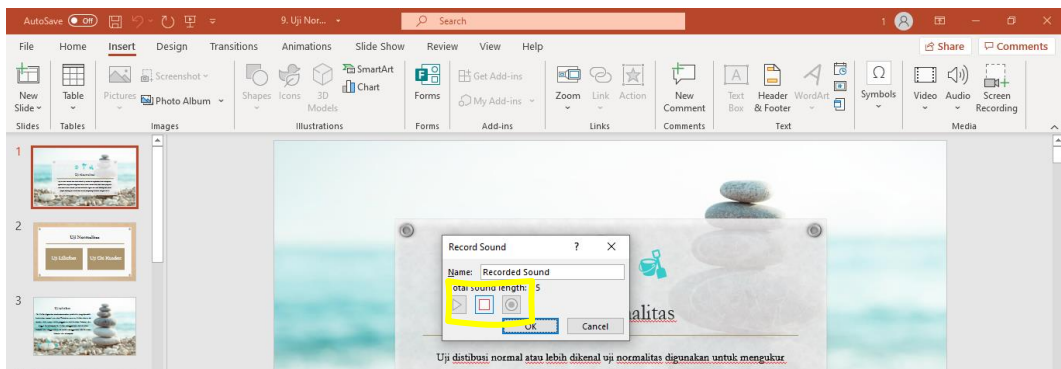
AutoSave Off 9. Uji Nor... Search 1

File Home Insert Design Transitions Animations Slide Show Review View Help Share Comments

New Slide Table Pictures Screenshot Photo Album Shapes Icons 3D Models SmartArt Chart Forms Get Add-ins My Add-ins Zoom Link Action New Comment Text Box Header & Footer WordArt Symbols Video Audio Screen Recording

Slides Tables Images Illustrations Forms Add-ins Links Comments Text Media

1

2

Uji Normalitas

Uji Lilliefors Uji Chi Kuadrat

3

Record Sound ? ×

Name: Recorded Sound

otal sound length: 5

OK Cancel

alitas

Uji distribusi normal atau lebih dikenal uji normalitas digunakan untuk mengukur